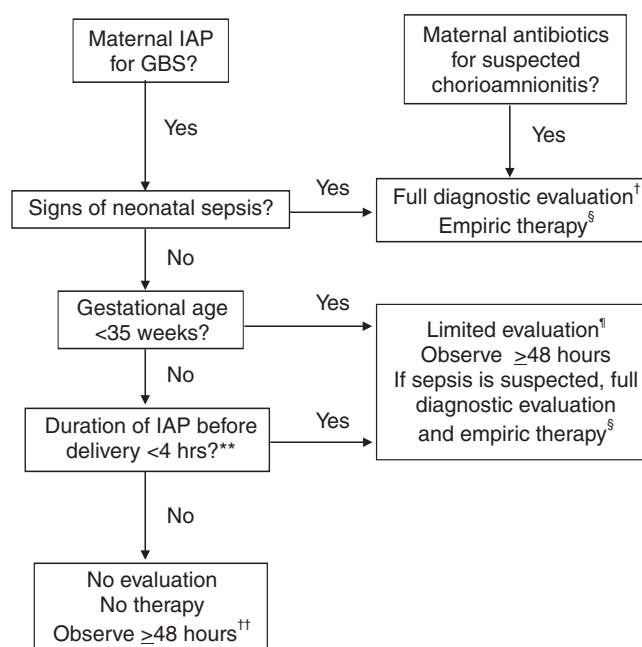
Maternal IAP for GBS?

Maternal antibiotics for suspected chorioamnionitis?

Yes

Yes

Signs of neonatal sepsis?

Yes

Full diagnostic evaluation$^{\dagger}$
Empiric therapy$^{\S}$

No

Gestational age <35 weeks?

Yes

Limited evaluation$^{\P}$
Observe $\geq$48 hours
If sepsis is suspected, full diagnostic evaluation and empiric therapy$^{\S}$

No

Duration of IAP before delivery <4 hrs?**

Yes

No

No evaluation
No therapy
Observe $\geq$48 hours$^{\dagger\dagger}$